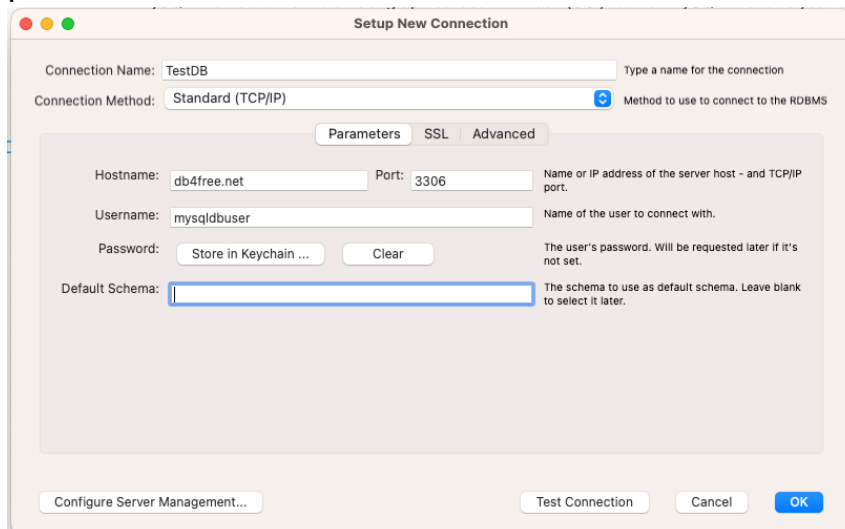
Setup New Connection

Connection Name: TestDB
Type a name for the connection

Connection Method: Standard (TCP/IP)
Method to use to connect to the RDBMS

Parameters | SSL | Advanced

Hostname: db4free.net
Port: 3306
Name or IP address of the server host - and TCP/IP port.

Username: mysqldbuser
Name of the user to connect with.

Password: Store in Keychain ... Clear
The user's password. Will be requested later if it's not set.

Default Schema:
The schema to use as default schema. Leave blank to select it later.

Configure Server Management...
Test Connection
Cancel
OK